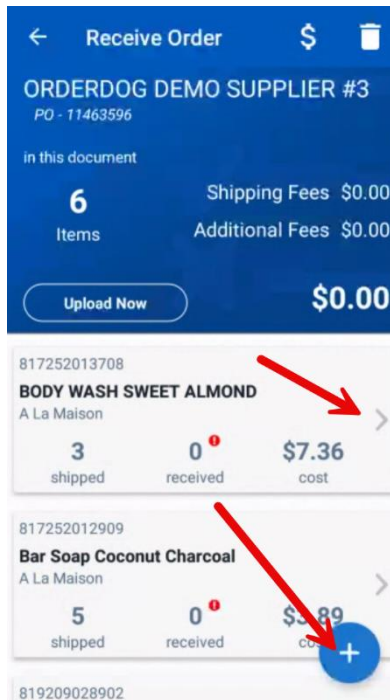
Receive Order

ORDERDOG DEMO SUPPLIER #3
PO - 11463596

in this document

6
Items

Shipping Fees $0.00
Additional Fees $0.00

Upload Now

$0.00

817252013708
BODY WASH SWEET ALMOND
A La Maison
3
shipped
0
received
$7.36
cost

817252012909
Bar Soap Coconut Charcoal
A La Maison
5
shipped
0
received
$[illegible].89
co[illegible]

+

819209028902